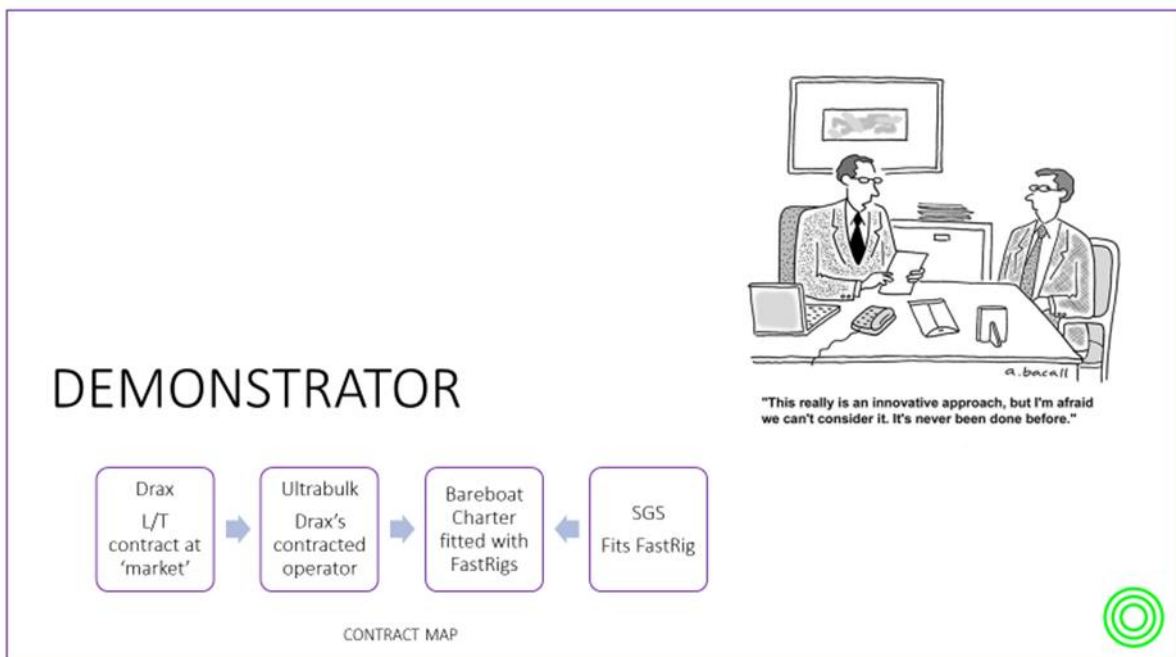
a.bacall

"This really is an innovative approach, but I'm afraid we can't consider it. It's never been done before."

DEMONSTRATOR

Drax
L/T contract at 'market'

Ultrabulk
Drax's contracted operator

Bareboat Charter fitted with FastRigs

SGS
Fits FastRig

CONTRACT MAP